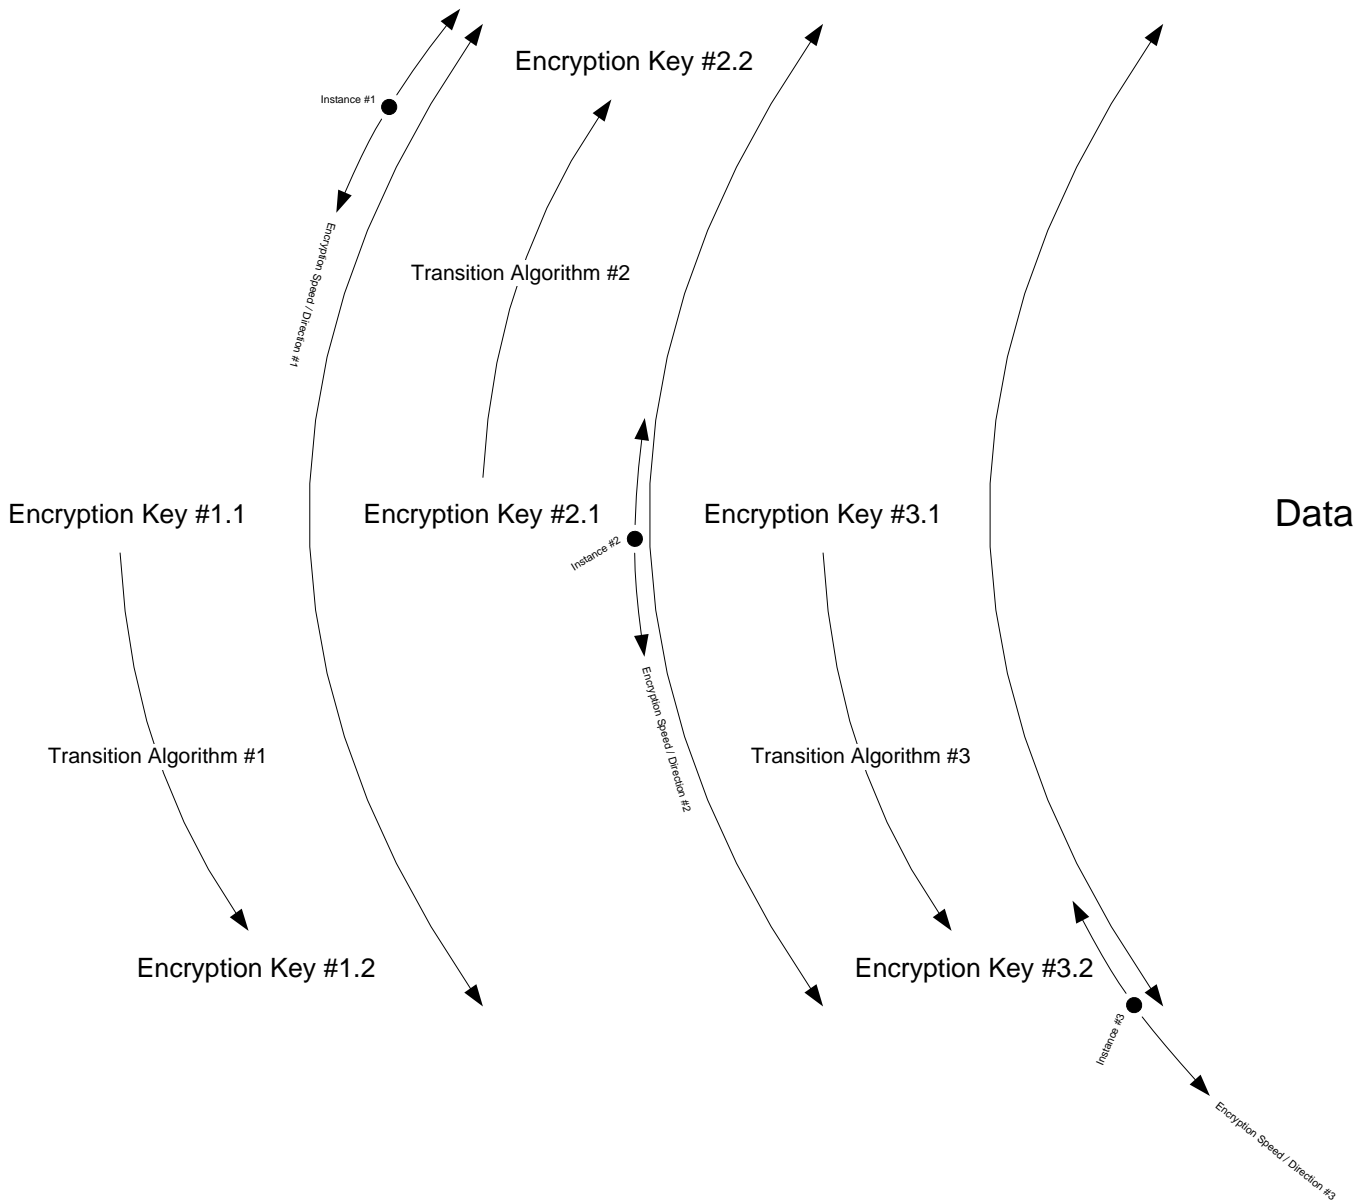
Encryption Key #2.2

Instance #1

Encryption Speed / Direction #1

Transition Algorithm #2

Encryption Key #1.1

Encryption Key #2.1

Instance #2

Encryption Key #3.1

Data

Encryption Speed / Direction #2

Transition Algorithm #1

Transition Algorithm #3

Encryption Key #1.2

Encryption Key #3.2

Instance #3

Encryption Speed / Direction #3